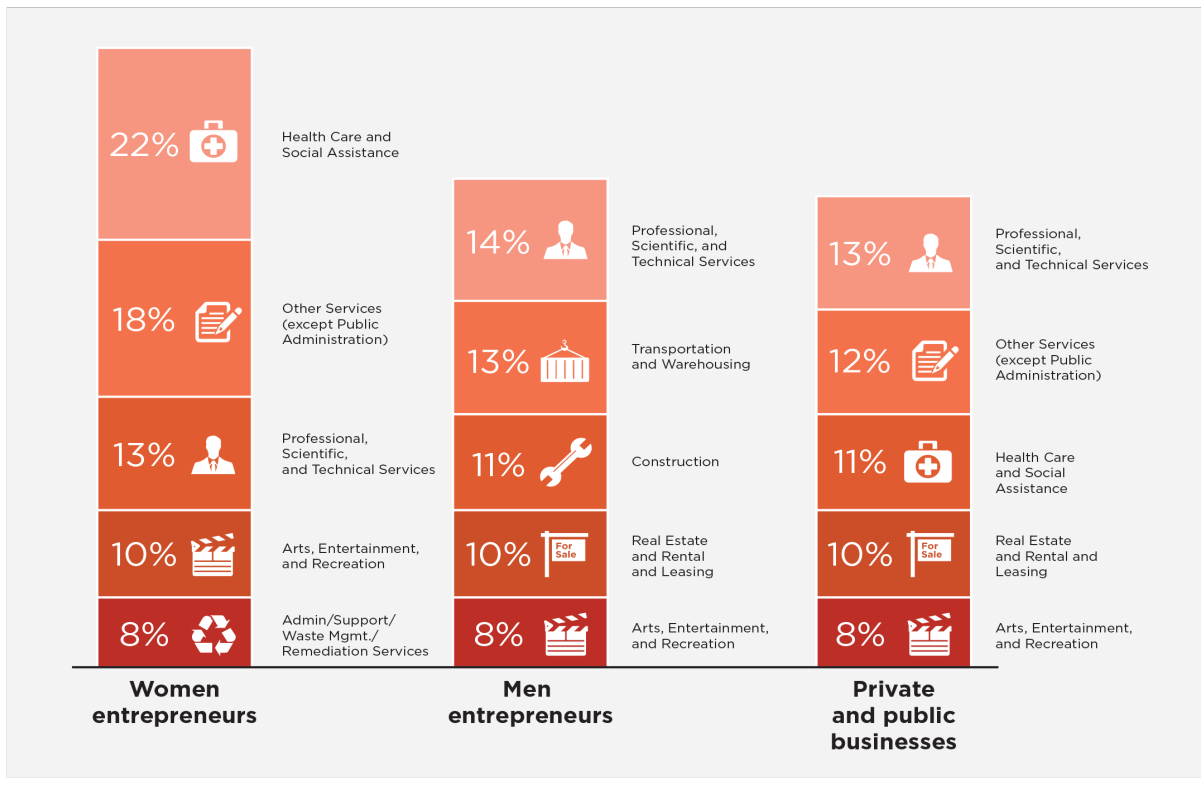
22% Health Care and Social Assistance

18% Other Services (except Public Administration)

13% Professional, Scientific, and Technical Services

10% Arts, Entertainment, and Recreation

8% Admin/Support/ Waste Mgmt./ Remediation Services

Women entrepreneurs

14% Professional, Scientific, and Technical Services

13% Transportation and Warehousing

11% Construction

10% For Sale Real Estate and Rental and Leasing

8% Arts, Entertainment, and Recreation

Men entrepreneurs

13% Professional, Scientific, and Technical Services

12% Other Services (except Public Administration)

11% Health Care and Social Assistance

10% For Sale Real Estate and Rental and Leasing

8% Arts, Entertainment, and Recreation

Private and public businesses